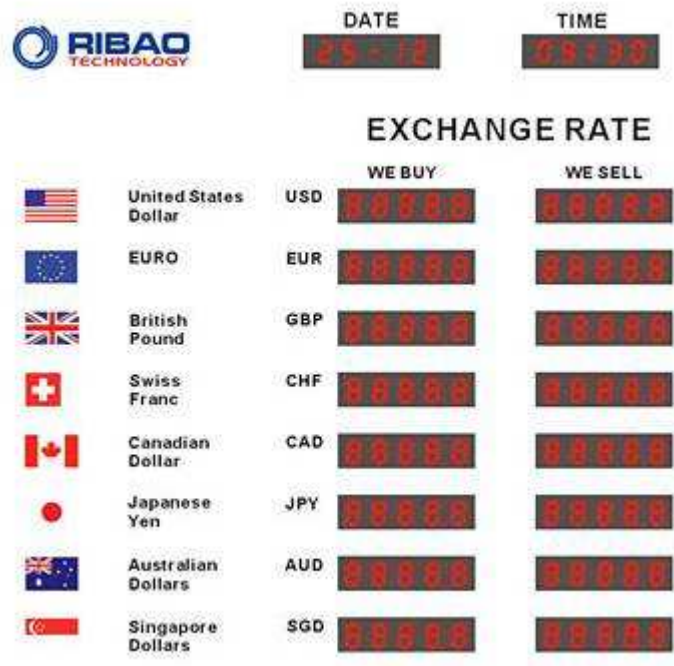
RIBAO TECHNOLOGY

DATE 25-12

TIME 18:30

EXCHANGE RATE

| | | WE BUY | WE SELL |
|---|---|---|---|
| United States Dollar | USD | 88888 | 88888 |
| EURO | EUR | 88888 | 88888 |
| British Pound | GBP | 88888 | 88888 |
| Swiss Franc | CHF | 88888 | 88888 |
| Canadian Dollar | CAD | 88888 | 88888 |
| Japanese Yen | JPY | 88888 | 88888 |
| Australian Dollars | AUD | 88888 | 88888 |
| Singapore Dollars | SGD | 88888 | 88888 |